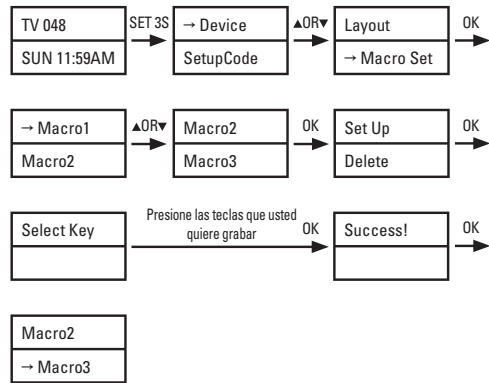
TV 048
SUN 11:59AM

SET 3S

→ Device
SetupCode

▲OR▼

Layout
→ Macro Set

OK

→ Macro1
Macro2

▲OR▼

Macro2
Macro3

OK

Set Up
Delete

OK

Select Key

Presione las teclas que usted quiere grabar

OK

Success!

OK

Macro2
→ Macro3